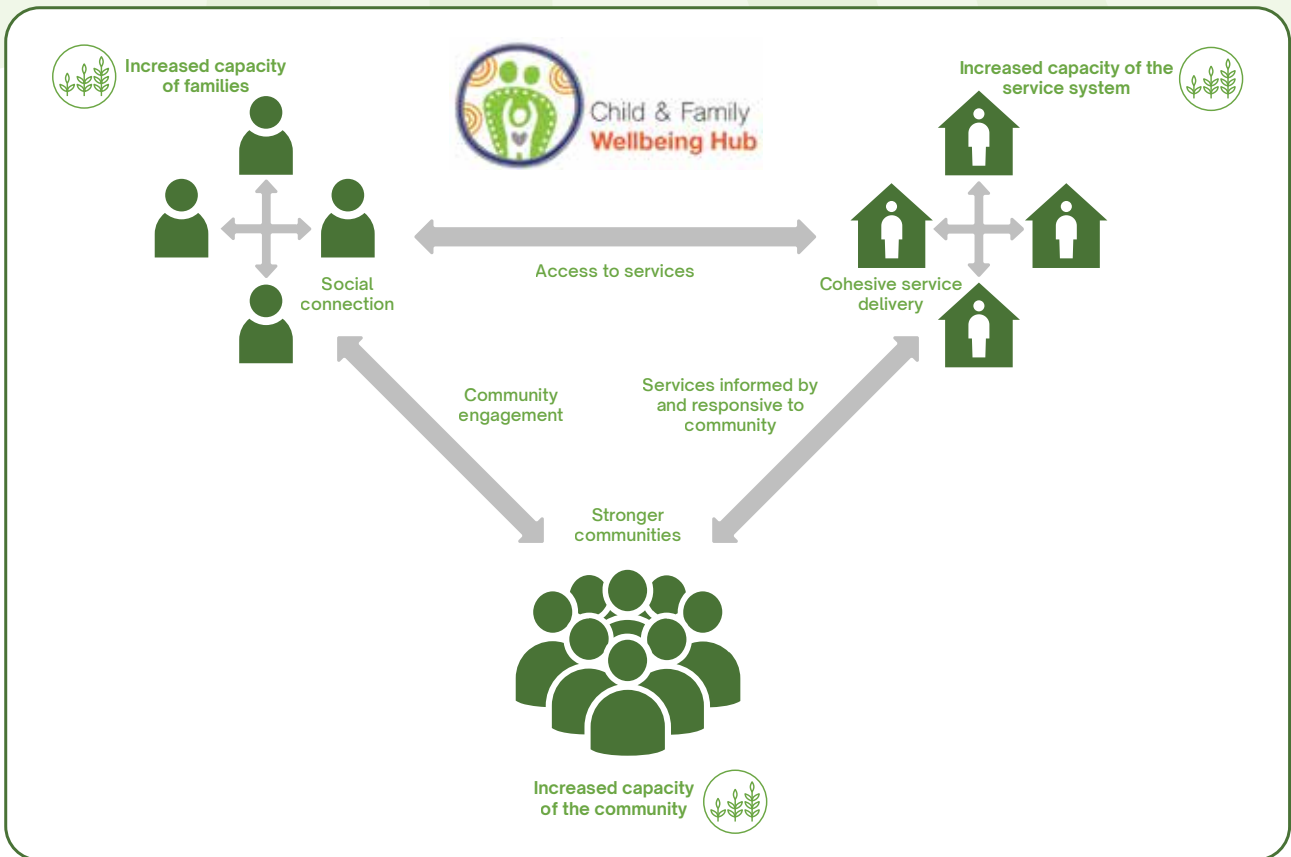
Increased capacity of families

Child & Family
Wellbeing Hub

Increased capacity of the service system

Social connection

Access to services

Cohesive service delivery

Community engagement

Services informed by and responsive to community

Stronger communities

Increased capacity of the community